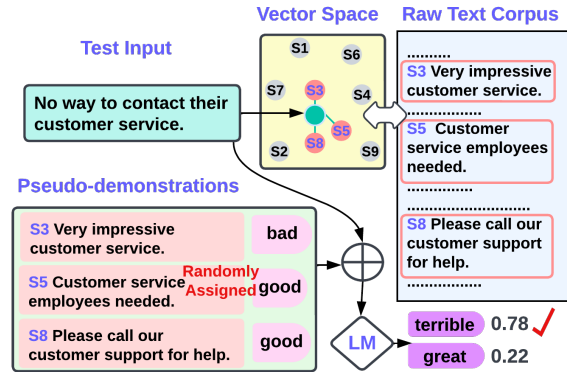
Vector Space

Raw Text Corpus

Test Input

S1 S6 S7 S3 S4 S5 S8 S2 S9

No way to contact their customer service.

..........
S3 Very impressive customer service.
................
S5 Customer service employees needed.
...............
S8 Please call our customer support for help.
...............

Pseudo-demonstrations

S3 Very impressive customer service. bad

S5 Customer service employees needed. Randomly Assigned good

S8 Please call our customer support for help. good

LM

terrible 0.78

great 0.22